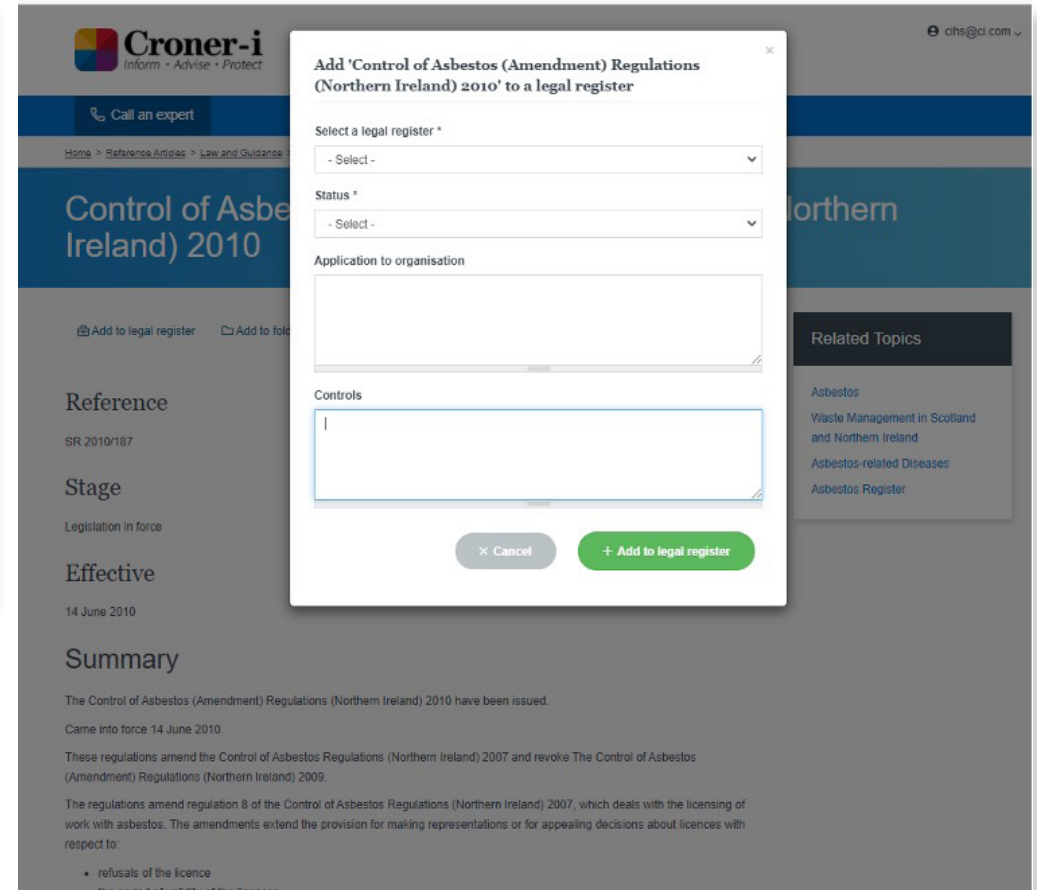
Croner-i
Inform • Advise • Protect

cihs@ci.com

Call an expert

Home > Reference Articles > Law and Guidance >

Control of Asbe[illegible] Northern Ireland) 2010

Add to legal register
Add to fol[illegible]

Reference

SR 2010/187

Stage

Legislation in force

Effective

14 June 2010

Related Topics

Asbestos

Waste Management in Scotland and Northern Ireland

Asbestos-related Diseases

Asbestos Register

Add 'Control of Asbestos (Amendment) Regulations (Northern Ireland) 2010' to a legal register

×

Select a legal register *

- Select -

Status *

- Select -

Application to organisation

Controls

× Cancel

+ Add to legal register

Summary

The Control of Asbestos (Amendment) Regulations (Northern Ireland) 2010 have been issued.

Came into force 14 June 2010.

These regulations amend the Control of Asbestos Regulations (Northern Ireland) 2007 and revoke The Control of Asbestos (Amendment) Regulations (Northern Ireland) 2009.

The regulations amend regulation 8 of the Control of Asbestos Regulations (Northern Ireland) 2007, which deals with the licensing of work with asbestos. The amendments extend the provision for making representations or for appealing decisions about licences with respect to:

• refusals of the licence
• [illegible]